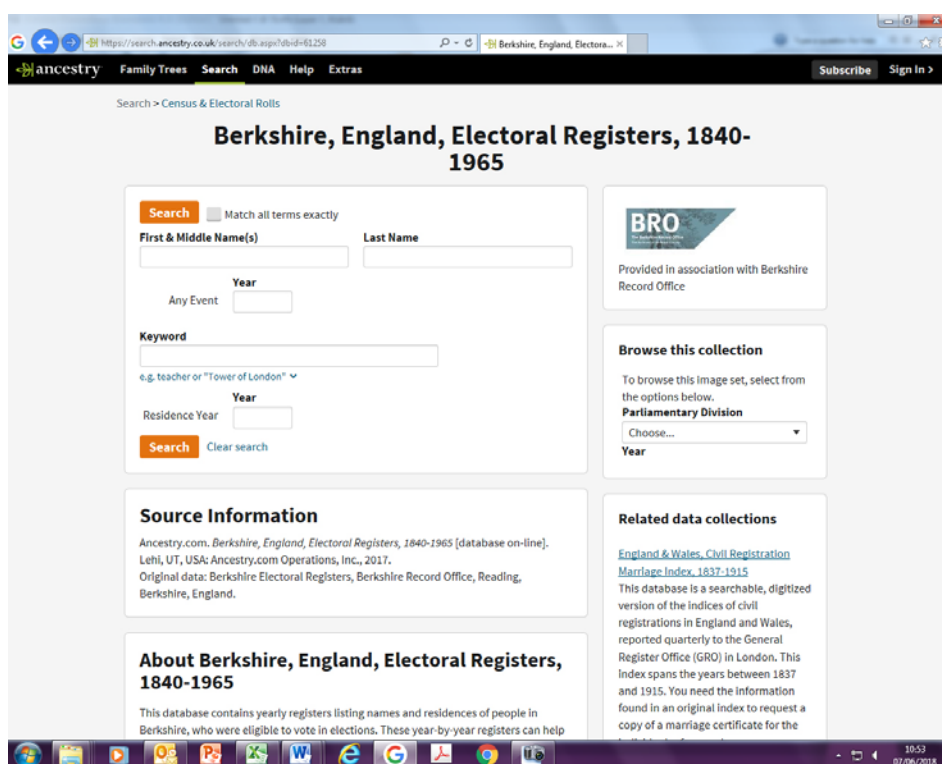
https://search.ancestry.co.uk/search/db.aspx?dbid=61258
Berkshire, England, Electora... ×

ancestry Family Trees Search DNA Help Extras
Subscribe Sign In >

Search > Census & Electoral Rolls

Berkshire, England, Electoral Registers, 1840-1965

Search Match all terms exactly

First & Middle Name(s)

Last Name

Year

Any Event

Keyword

e.g. teacher or "Tower of London"

Year

Residence Year

Search Clear search

BRO

Provided in association with Berkshire Record Office

Browse this collection

To browse this image set, select from the options below.

Parliamentary Division

Choose...

Year

Source Information

Ancestry.com. Berkshire, England, Electoral Registers, 1840-1965 [database on-line]. Lehi, UT, USA: Ancestry.com Operations, Inc., 2017.
Original data: Berkshire Electoral Registers, Berkshire Record Office, Reading, Berkshire, England.

Related data collections

England & Wales, Civil Registration Marriage Index, 1837-1915

This database is a searchable, digitized version of the indices of civil registrations in England and Wales, reported quarterly to the General Register Office (GRO) in London. This index spans the years between 1837 and 1915. You need the information found in an original index to request a copy of a marriage certificate for the

About Berkshire, England, Electoral Registers, 1840-1965

This database contains yearly registers listing names and residences of people in Berkshire, who were eligible to vote in elections. These year-by-year registers can help

10:53
07/06/2018